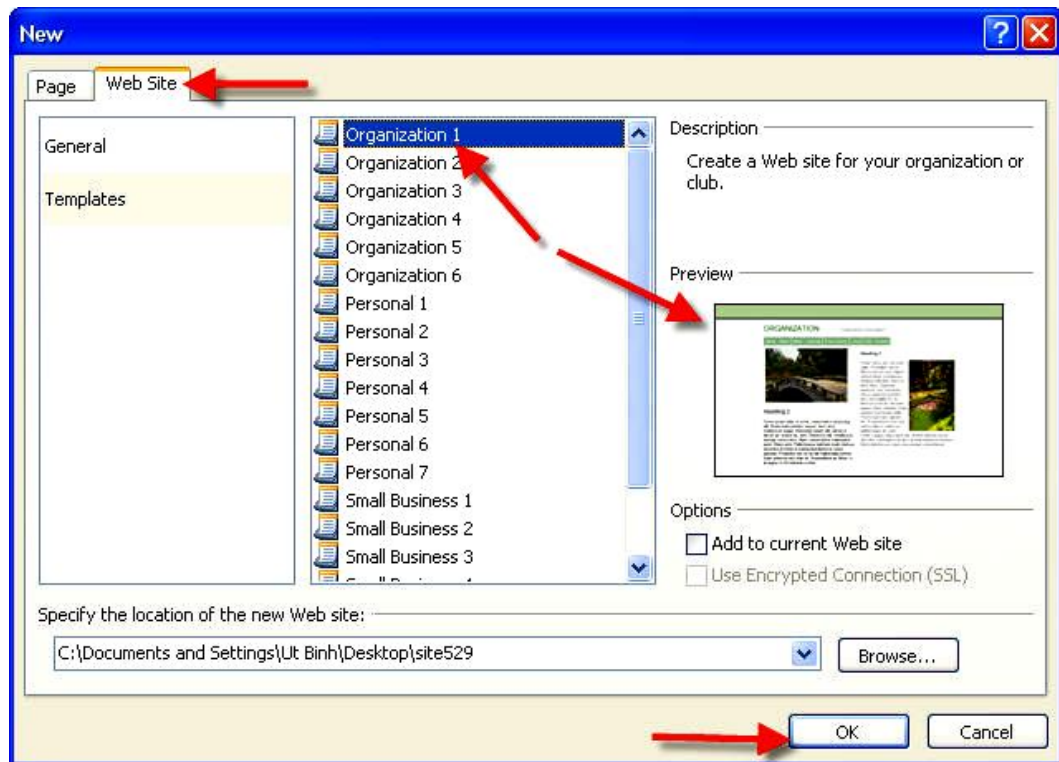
New

Page
Web Site

General

Templates

Organization 1
Organization 2
Organization 3
Organization 4
Organization 5
Organization 6
Personal 1
Personal 2
Personal 3
Personal 4
Personal 5
Personal 6
Personal 7
Small Business 1
Small Business 2
Small Business 3
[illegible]

Description

Create a Web site for your organization or club.

Preview

ORGANIZATION

Heading 2

Options

Add to current Web site

Use Encrypted Connection (SSL)

Specify the location of the new Web site:

C:\Documents and Settings\Ut Binh\Desktop\site529

Browse...

OK

Cancel